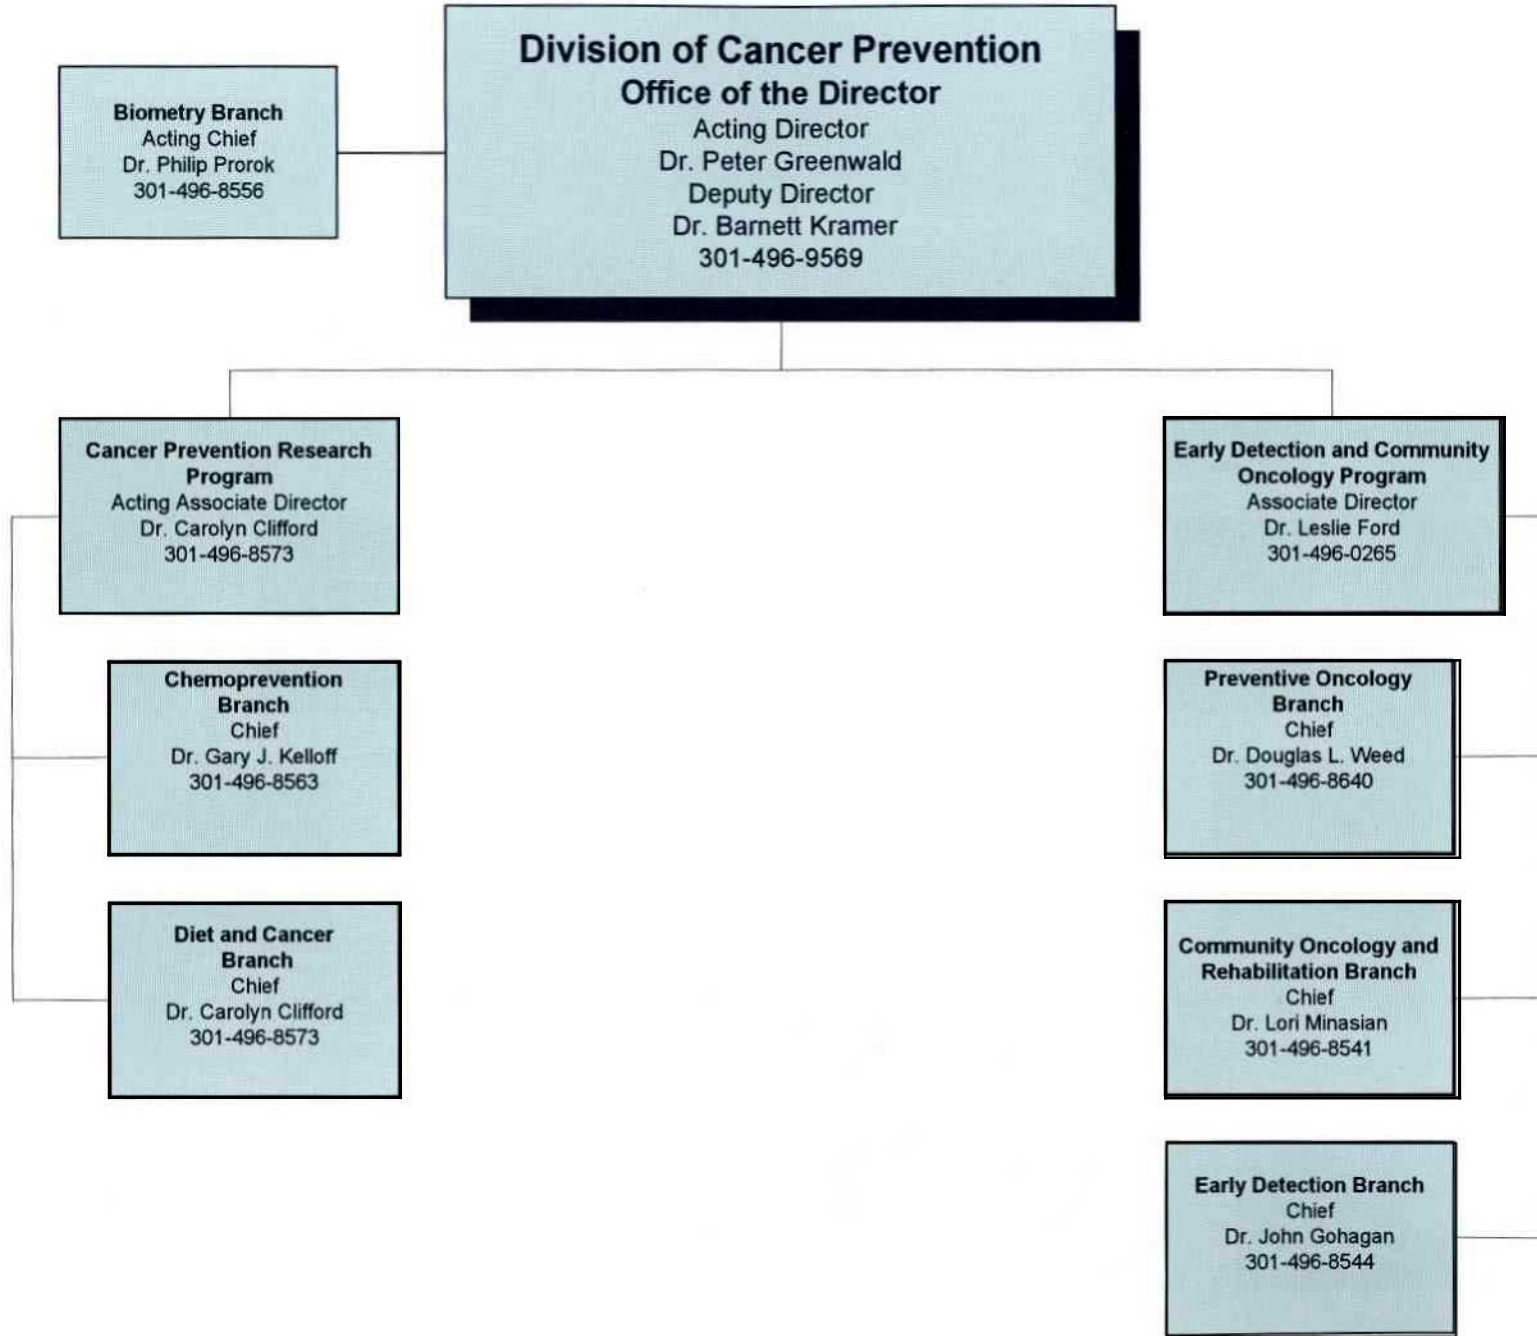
Division of Cancer Prevention
Office of the Director
Acting Director
Dr. Peter Greenwald
Deputy Director
Dr. Barnett Kramer
301-496-9569

Biometry Branch
Acting Chief
Dr. Philip Prorok
301-496-8556

Cancer Prevention Research Program
Acting Associate Director
Dr. Carolyn Clifford
301-496-8573

Chemoprevention Branch
Chief
Dr. Gary J. Kelloff
301-496-8563

Diet and Cancer Branch
Chief
Dr. Carolyn Clifford
301-496-8573

Early Detection and Community Oncology Program
Associate Director
Dr. Leslie Ford
301-496-0265

Preventive Oncology Branch
Chief
Dr. Douglas L. Weed
301-496-8640

Community Oncology and Rehabilitation Branch
Chief
Dr. Lori Minasian
301-496-8541

Early Detection Branch
Chief
Dr. John Gohagan
301-496-8544